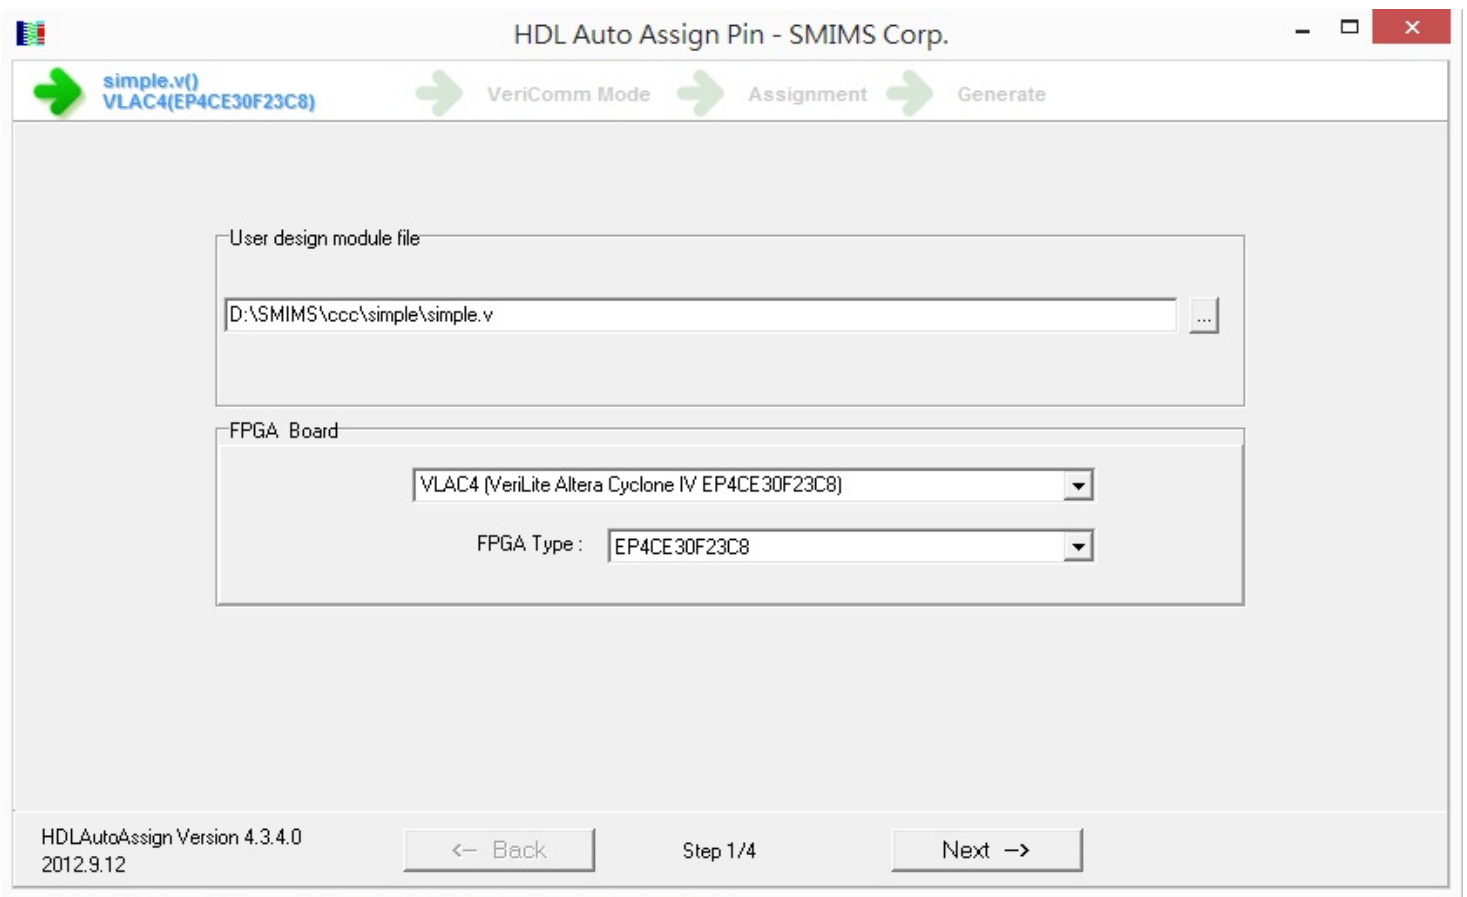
HDL Auto Assign Pin - SMIMS Corp.

simple.v()
VLAC4(EP4CE30F23C8)

VeriComm Mode

Assignment

Generate

User design module file

D:\SMIMS\ccc\simple\simple.v

...

FPGA Board

VLAC4 (VeriLite Altera Cyclone IV EP4CE30F23C8)

FPGA Type : EP4CE30F23C8

HDLAutoAssign Version 4.3.4.0
2012.9.12

<- Back

Step 1/4

Next ->